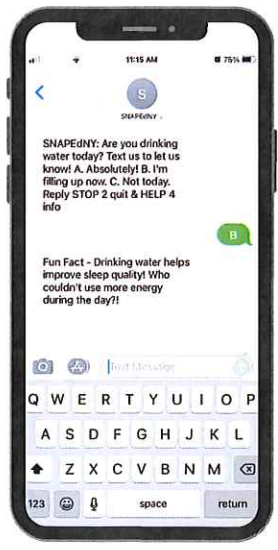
11:15 AM

75%

S

SNAPEdNY

SNAPEdNY: Are you drinking water today? Text us to let us know! A. Absolutely! B. I'm filling up now. C. Not today. Reply STOP 2 quit & HELP 4 info

B

Fun Fact - Drinking water helps improve sleep quality! Who couldn't use more energy during the day?!

Text Message

Q W E R T Y U I O P

A S D F G H J K L

Z X C V B N M

123

space

return